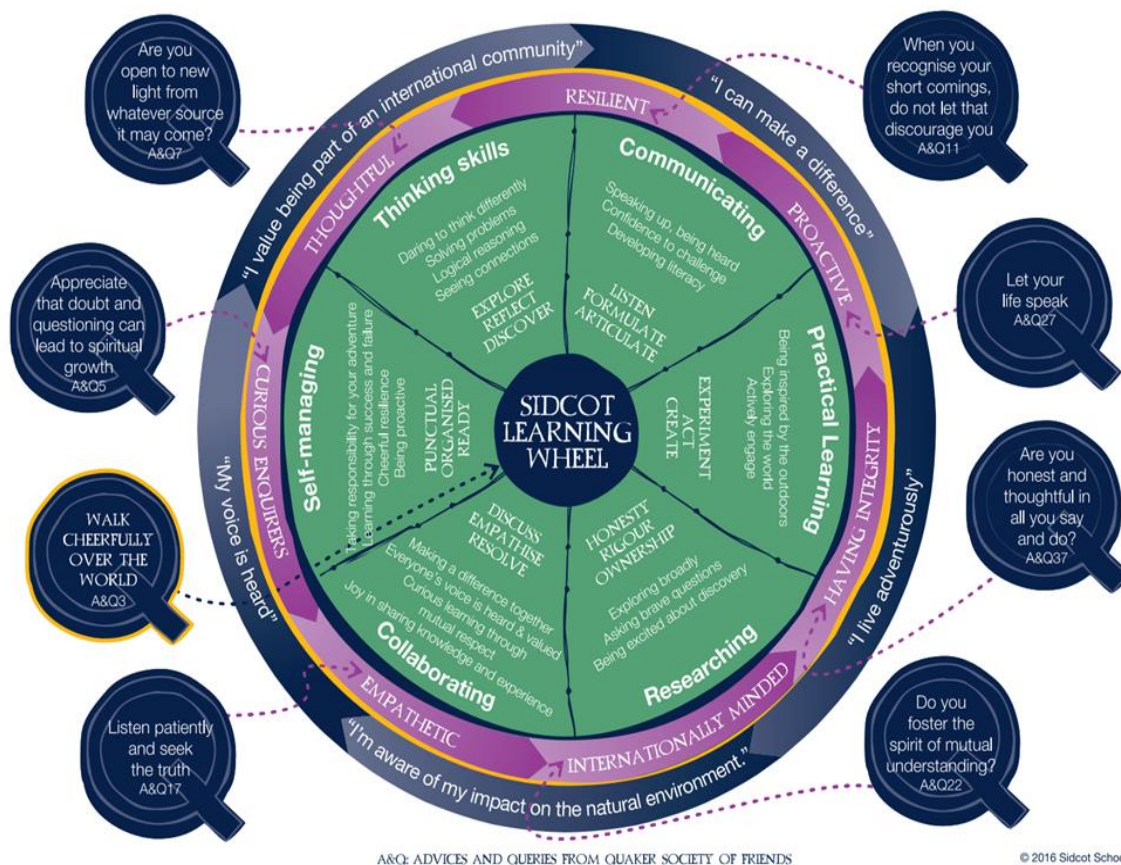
Are you open to new light from whatever source it may come?
A&Q7

When you recognise your short comings, do not let that discourage you
A&Q11

Appreciate that doubt and questioning can lead to spiritual growth
A&Q5

Let your life speak
A&Q27

Are you honest and thoughtful in all you say and do?
A&Q37

WALK CHEERFULLY OVER THE WORLD
A&Q3

Listen patiently and seek the truth
A&Q17

Do you foster the spirit of mutual understanding?
A&Q22

"I value being part of an international community"

"I can make a difference"

"I live adventurously"

"I'm aware of my impact on the natural environment."

"My voice is heard"

RESILIENT

PROACTIVE

HAVING INTEGRITY

INTERNATIONALLY MINDED

EMPATHETIC

CURIOUS ENQUIRERS

THOUGHTFUL

Thinking skills
Daring to think differently
Solving problems
Logical reasoning
Seeing connections
EXPLORE
REFLECT
DISCOVER

Communicating
Speaking up, being heard
Confidence to challenge
Developing literacy
LISTEN
FORMULATE
ARTICULATE

Practical Learning
Being inspired by the outdoors
Exploring the world
Actively engage
EXPERIMENT
ACT
CREATE

Researching
Exploring broadly
Asking brave questions
Being excited about discovery
HONESTY
RIGOUR
OWNERSHIP

Collaborating
Making a difference together
Everyone's voice is heard & valued
Curious learning through mutual respect
Joy in sharing knowledge and experience
DISCUSS
EMPATHISE
RESOLVE

Self-managing
Taking responsibility for your adventure
Learning through success and failure
Cheerful resilience
Being proactive
PUNCTUAL
ORGANISED
READY

SIDCOT
LEARNING
WHEEL

A&Q: ADVICES AND QUERIES FROM QUAKER SOCIETY OF FRIENDS

© 2016 Sidcot Scho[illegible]